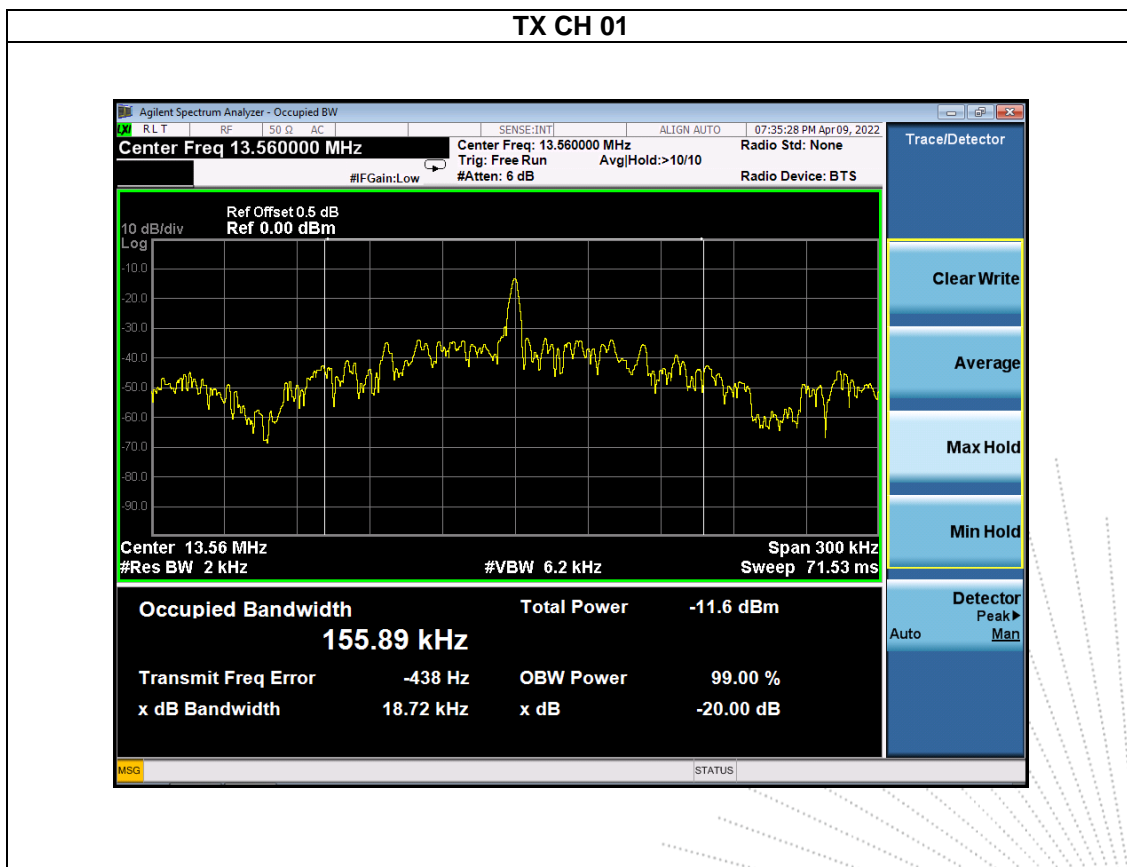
TX CH 01

Agilent Spectrum Analyzer - Occupied BW

RLT RF 50 Ω AC SENSE:INT ALIGN AUTO 07:35:28 PM Apr 09, 2022

Center Freq 13.560000 MHz

Center Freq: 13.560000 MHz
Trig: Free Run Avg|Hold:>10/10
#Atten: 6 dB

#IFGain:Low

Radio Std: None

Radio Device: BTS

Trace/Detector

Ref Offset 0.5 dB
10 dB/div Ref 0.00 dBm
Log

-10.0
-20.0
-30.0
-40.0
-50.0
-60.0
-70.0
-80.0
-90.0

Center 13.56 MHz
#Res BW 2 kHz
#VBW 6.2 kHz
Span 300 kHz
Sweep 71.53 ms

Occupied Bandwidth
155.89 kHz

Total Power -11.6 dBm

Transmit Freq Error -438 Hz
OBW Power 99.00 %

x dB Bandwidth 18.72 kHz
x dB -20.00 dB

Clear Write

Average

Max Hold

Min Hold

Detector
Peak▶
Auto Man

MSG

STATUS